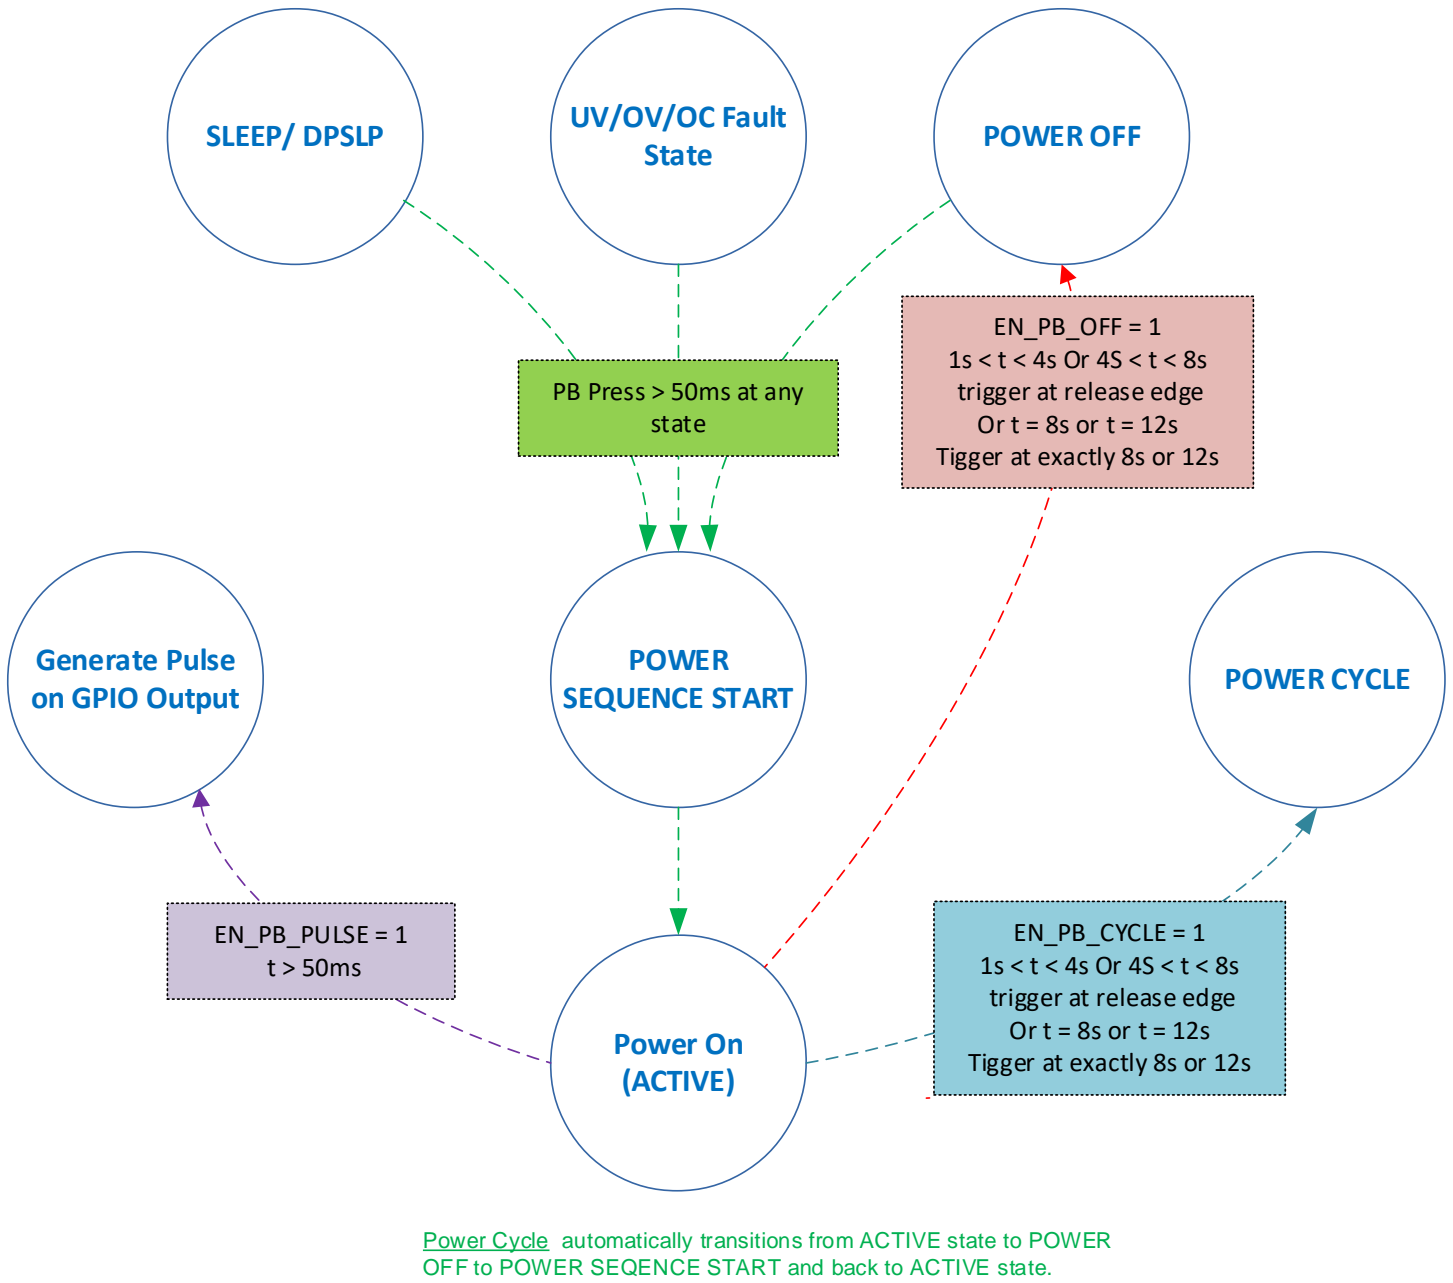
SLEEP/ DPSLP

UV/OV/OC Fault State

POWER OFF

PB Press > 50ms at any state

EN_PB_OFF = 1
1s < t < 4s Or 4S < t < 8s
trigger at release edge
Or t = 8s or t = 12s
Tigger at exactly 8s or 12s

Generate Pulse on GPIO Output

POWER SEQUENCE START

POWER CYCLE

EN_PB_PULSE = 1
t > 50ms

EN_PB_CYCLE = 1
1s < t < 4s Or 4S < t < 8s
trigger at release edge
Or t = 8s or t = 12s
Tigger at exactly 8s or 12s

Power On (ACTIVE)

Power Cycle automatically transitions from ACTIVE state to POWER OFF to POWER SEQENCE START and back to ACTIVE state.